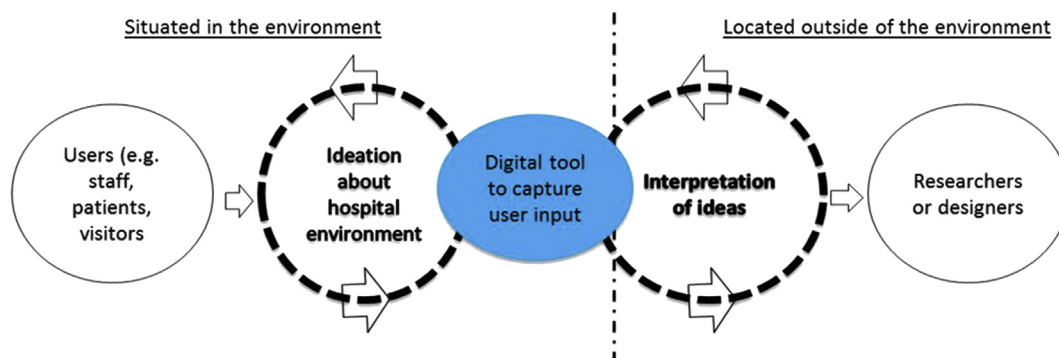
Situated in the environment

Located outside of the environment

Users (e.g. staff, patients, visitors

Ideation about hospital environment

Digital tool to capture user input

Interpretation of ideas

Researchers or designers